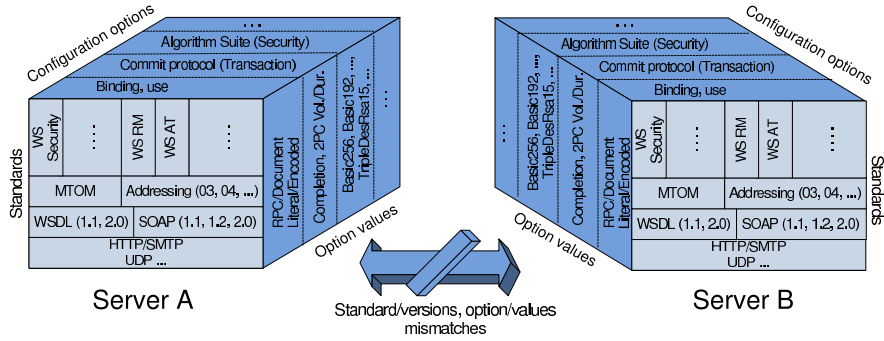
Configuration options
...
Algorithm Suite (Security)
Commit protocol (Transaction)
Binding, use
Standards
WS Security
...
WS RM
WS AT
...
MTOM
Addressing (03, 04, ...)
WSDL (1.1, 2.0)
SOAP (1.1, 1.2, 2.0)
HTTP/SMTP
UDP ...
RPC/Document Literal/Encoded
Completion, 2PC Vol./Dur.
Basic256, Basic192, TripleDesRsa15, ...
...
Option values
Server A

...
Algorithm Suite (Security)
Commit protocol (Transaction)
Configuration options
Binding, use
...
Basic256, Basic192, TripleDesRsa15, ...
Completion, 2PC Vol./Dur.
RPC/Document Literal/Encoded
WS Security
...
WS RM
WS AT
...
Standards
MTOM
Addressing (03, 04, ...)
WSDL (1.1, 2.0)
SOAP (1.1, 1.2, 2.0)
HTTP/SMTP
UDP ...
Option values
Server B

Standard/versions, option/values mismatches